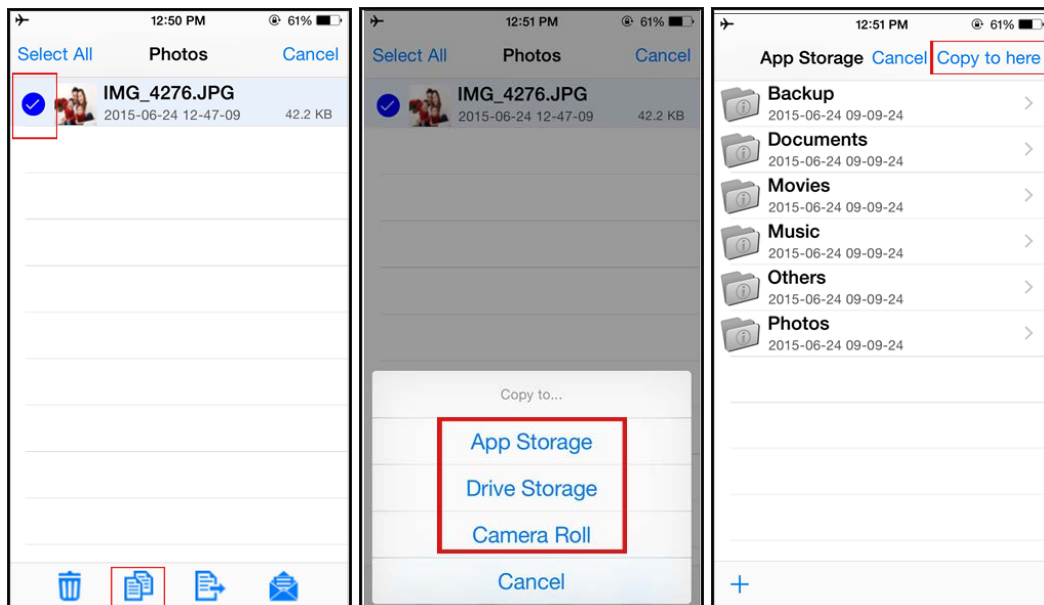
12:50 PM 61%

Select All Photos Cancel

IMG_4276.JPG
2015-06-24 12-47-09 42.2 KB

12:51 PM 61%

Select All Photos Cancel

IMG_4276.JPG
2015-06-24 12-47-09 42.2 KB

Copy to...

App Storage

Drive Storage

Camera Roll

Cancel

12:51 PM 61%

App Storage Cancel Copy to here

Backup
2015-06-24 09-09-24

Documents
2015-06-24 09-09-24

Movies
2015-06-24 09-09-24

Music
2015-06-24 09-09-24

Others
2015-06-24 09-09-24

Photos
2015-06-24 09-09-24

+